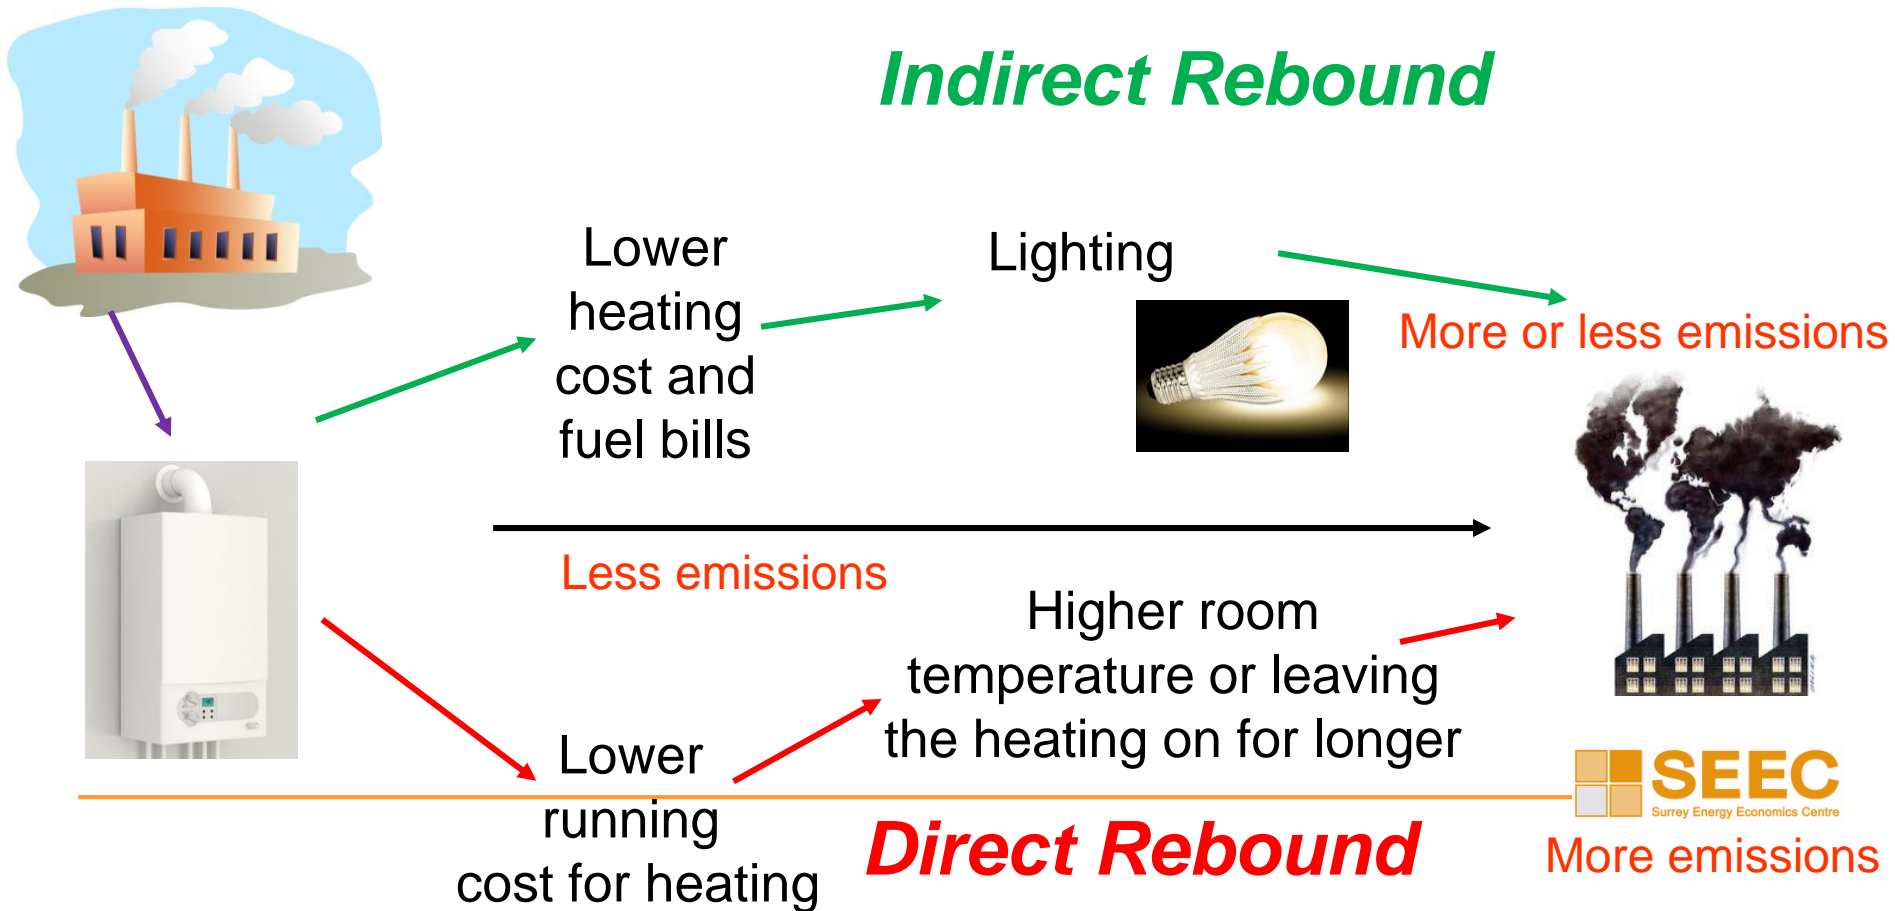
Indirect Rebound

Lower heating cost and fuel bills

Lighting

More or less emissions

Less emissions

Higher room temperature or leaving the heating on for longer

Lower running cost for heating

Direct Rebound

SEEC
Surrey Energy Economics Centre

More emissions